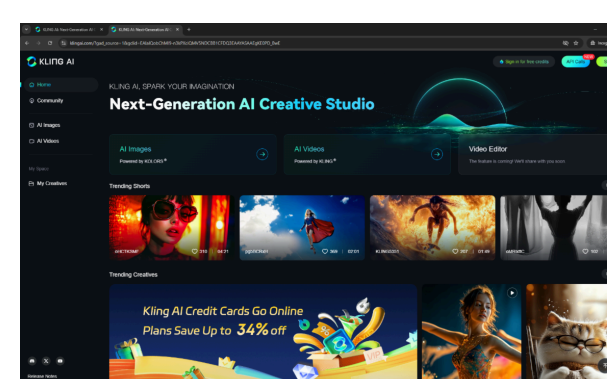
KLING AI: Next-Generation AI ×
KLING AI: Next-Generation AI ×
klingai.com/?gad_source=1&gclid=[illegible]

KLING AI

Sign in for free credits
API Calls
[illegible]

Home
Community
AI Images
AI Videos
My Space
My Creatives

KLING AI, SPARK YOUR IMAGINATION
Next-Generation AI Creative Studio

AI Images
Powered by KOLORS®

AI Videos
Powered by KLING®

Video Editor
The feature is coming! We'll share with you soon

Trending Shorts

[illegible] 310 04:31
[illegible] 369 02:01
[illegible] 207 01:49
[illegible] 100

Trending Creatives

Kling AI Credit Cards Go Online
Plans Save Up to 34% off

Release Notes